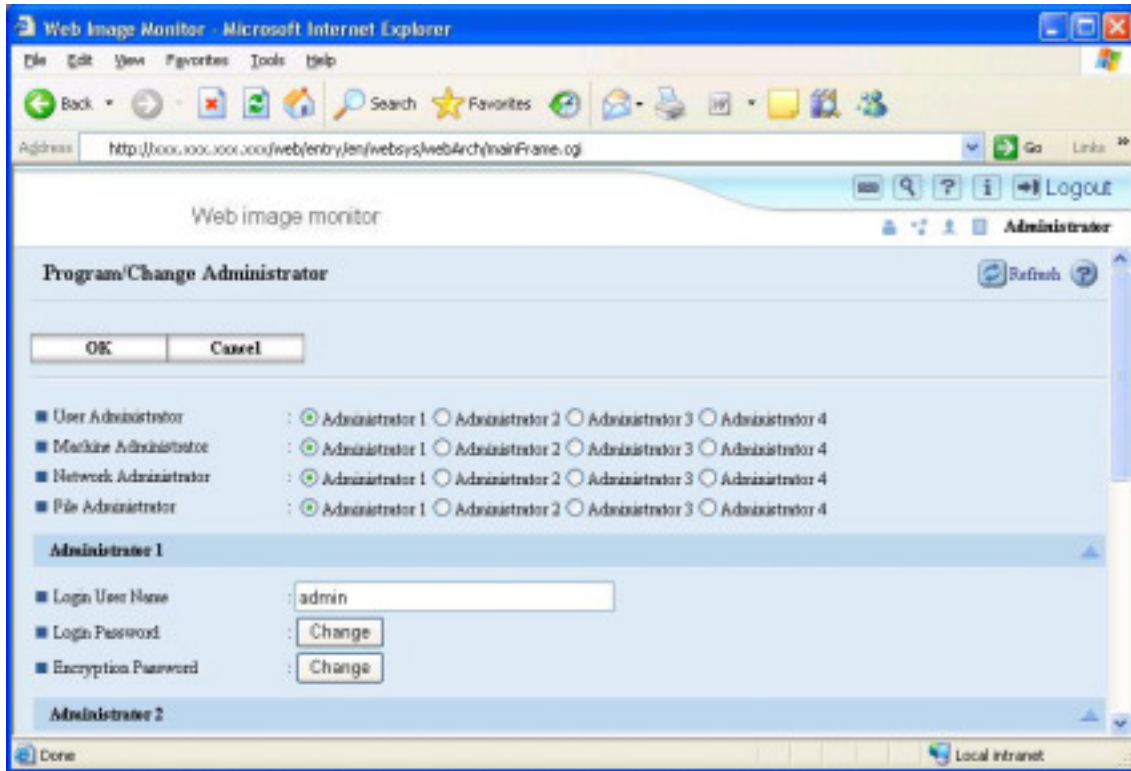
Web Image Monitor - Microsoft Internet Explorer

File Edit View Favorites Tools Help

Back Search Favorites

Address http://xxx.xxx.xxx.xxx/web/entry/en/websys/webArch/mainFrame.cgi Go Links »

Logout

Web image monitor

Administrator

Program/Change Administrator

Refresh

OK Cancel

■ User Administrator : Administrator 1 Administrator 2 Administrator 3 Administrator 4
■ Machine Administrator : Administrator 1 Administrator 2 Administrator 3 Administrator 4
■ Network Administrator : Administrator 1 Administrator 2 Administrator 3 Administrator 4
■ File Administrator : Administrator 1 Administrator 2 Administrator 3 Administrator 4

Administrator 1

■ Login User Name : admin
■ Login Password : Change
■ Encryption Password : Change

Administrator 2

Done

Local intranet